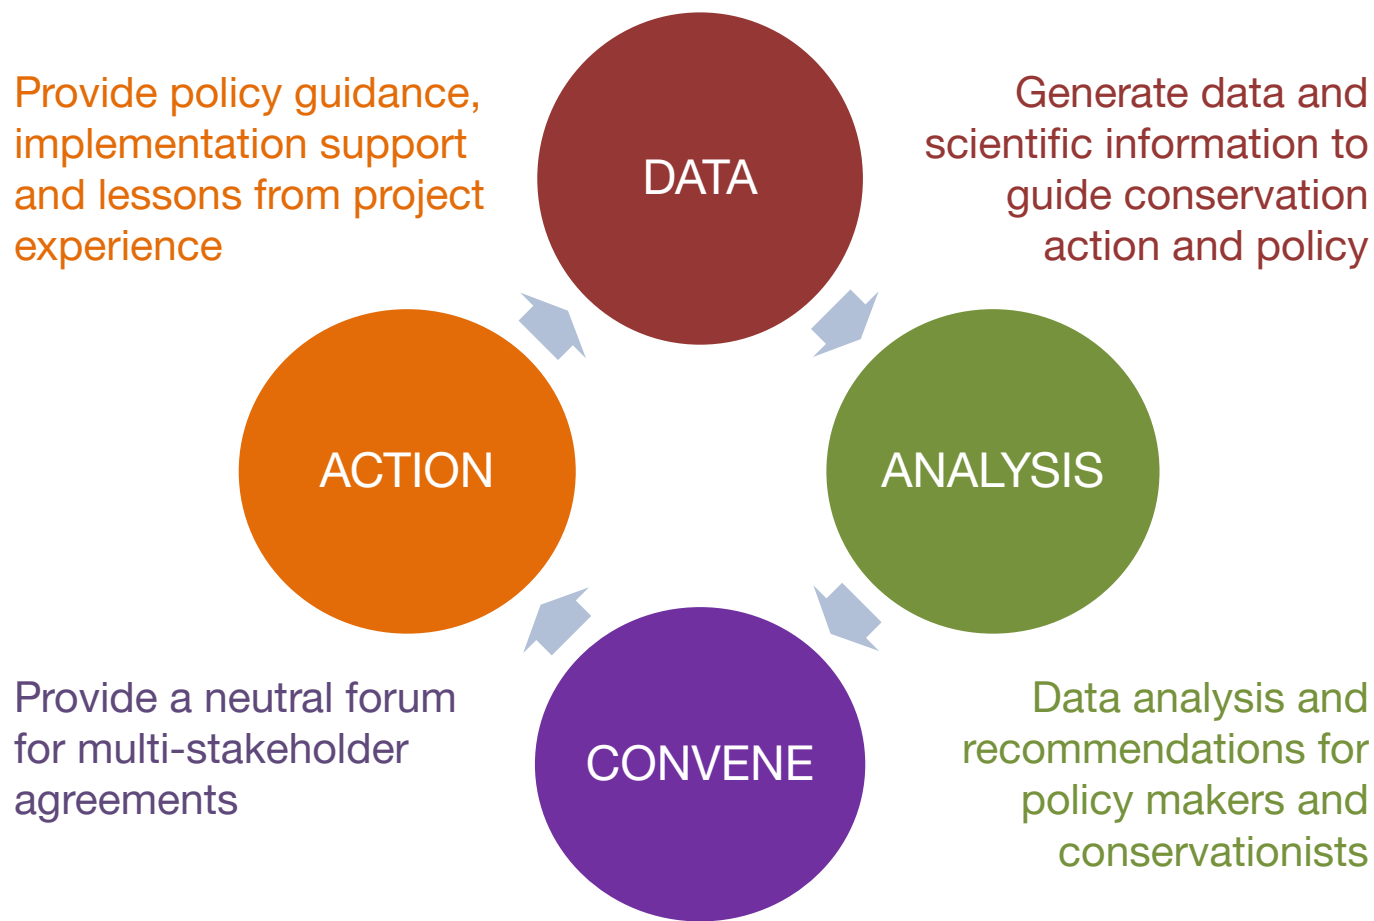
Provide policy guidance, implementation support and lessons from project experience

DATA

Generate data and scientific information to guide conservation action and policy

ACTION

ANALYSIS

Provide a neutral forum for multi-stakeholder agreements

CONVENE

Data analysis and recommendations for policy makers and conservationists